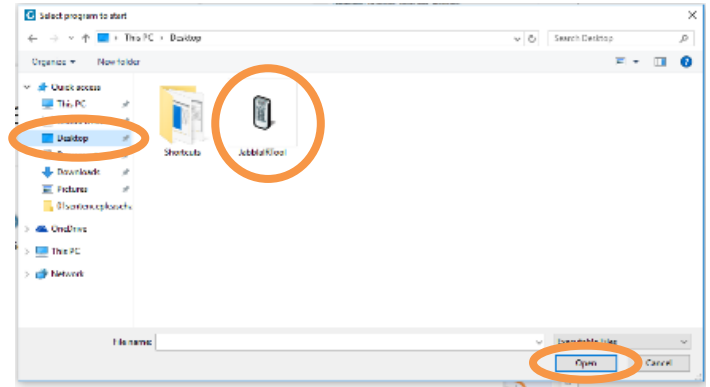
Select program to start

This PC › Desktop

Search Desktop

Organize ▾ New folder

Quick access
This PC
Desktop
Downloads
Pictures
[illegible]
OneDrive
This PC
Network

Shortcuts

JobMaxRTool

File name:

Executable files

Open

Cancel